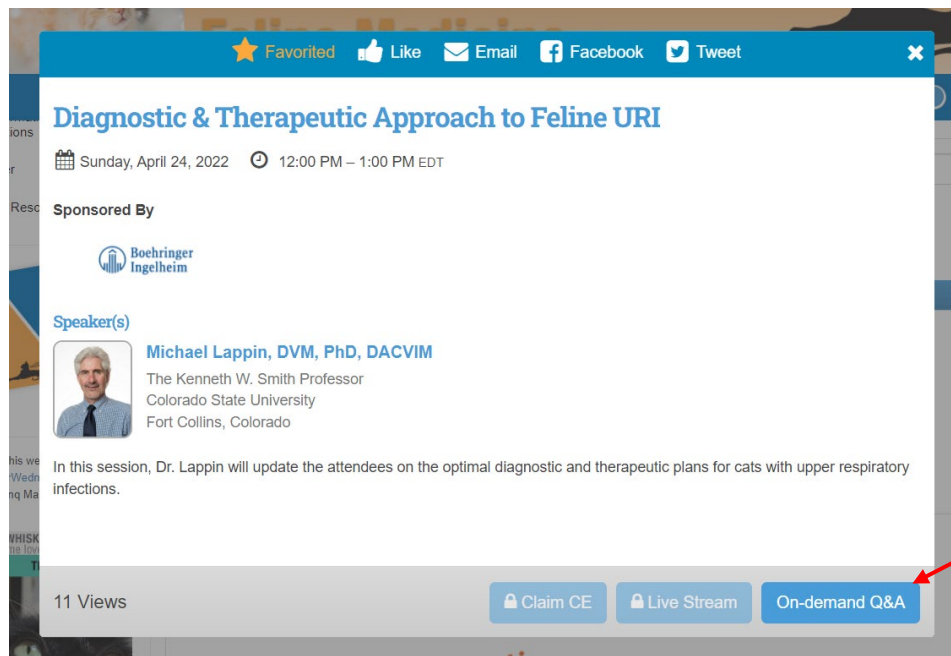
Favorited Like Email Facebook Tweet

Diagnostic & Therapeutic Approach to Feline URI

Sunday, April 24, 2022 12:00 PM – 1:00 PM EDT

Sponsored By

Boehringer Ingelheim

Speaker(s)

Michael Lappin, DVM, PhD, DACVIM
The Kenneth W. Smith Professor
Colorado State University
Fort Collins, Colorado

In this session, Dr. Lappin will update the attendees on the optimal diagnostic and therapeutic plans for cats with upper respiratory infections.

11 Views

Claim CE Live Stream On-demand Q&A